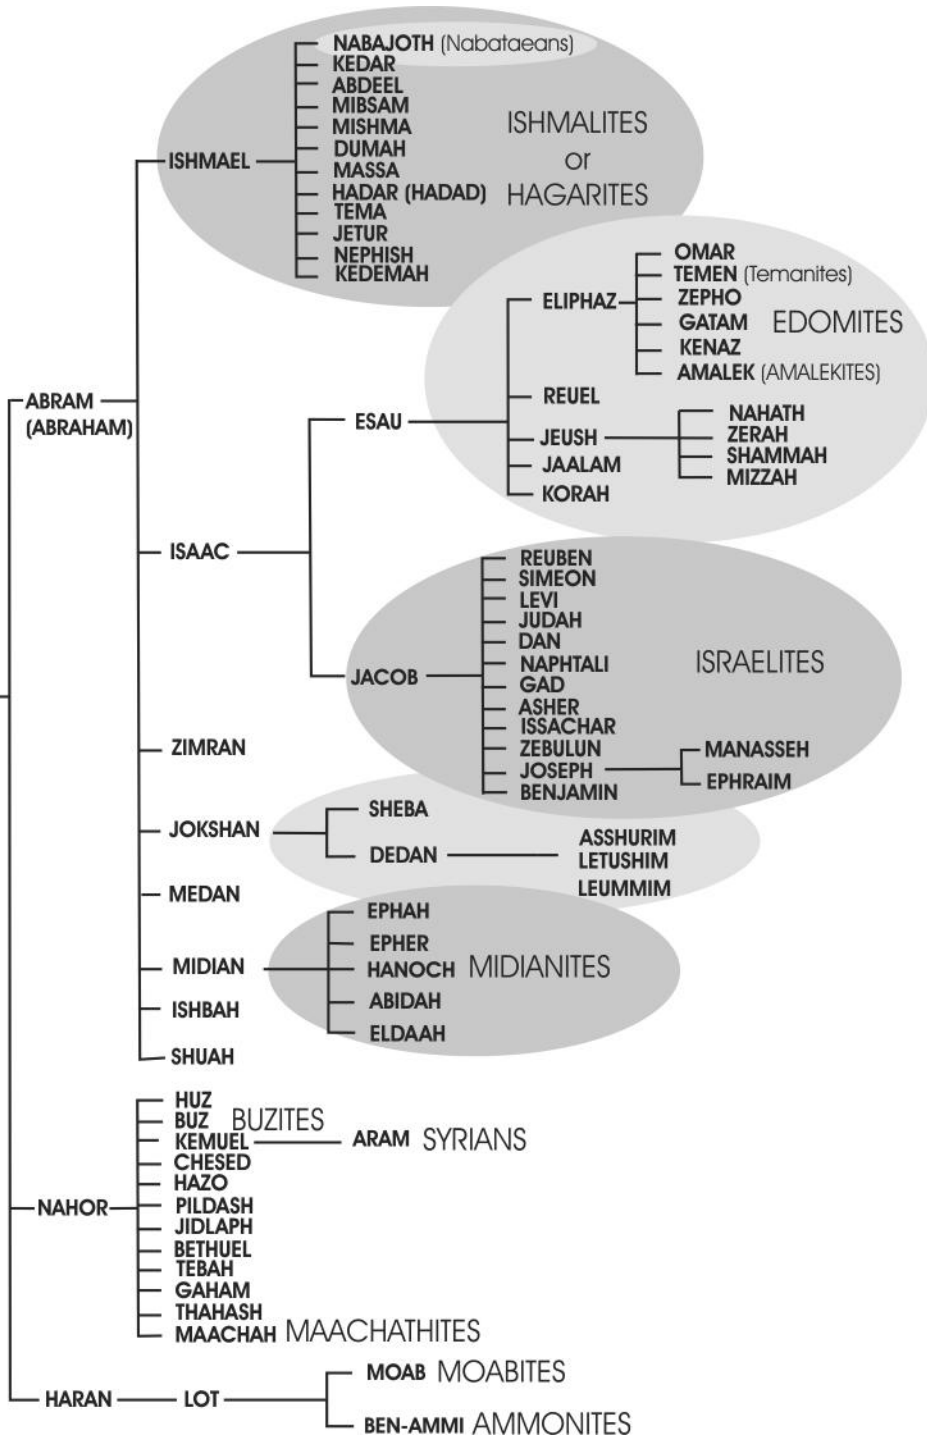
NABAJOTH (Nabataeans)
KEDAR
ABDEEL
MIBSAM
MISHMA
DUMAH
MASSA
HADAR (HADAD)
TEMA
JETUR
NEPHISH
KEDEMAH

ISHMAEL

ISHMALITES or HAGARITES

OMAR
TEMEN (Temanites)
ZEPHO
GATAM
KENAZ
AMALEK (AMALEKITES)

ELIPHAZ

EDOMITES

REUEL

NAHATH
ZERAH
SHAMMAH
MIZZAH

JEUSH
JAALAM
KORAH

ESAU

ABRAM (ABRAHAM)

ISAAC

REUBEN
SIMEON
LEVI
JUDAH
DAN
NAPHTALI
GAD
ASHER
ISSACHAR
ZEBULUN
JOSEPH
BENJAMIN

JACOB

ISRAELITES

MANASSEH
EPHRAIM

ZIMRAN

JOKSHAN

SHEBA
DEDAN

ASSHURIM
LETUSHIM
LEUMMIM

MEDAN

MIDIAN

EPHAH
EPHER
HANOCH
ABIDAH
ELDAAH

MIDIANITES

ISHBAH
SHUAH

HUZ
BUZ BUZITES
KEMUEL
CHESED
HAZO
PILDASH
JIDLAPH
BETHUEL
TEBAH
GAHAM
THAHASH
MAACHAH MAACHATHITES

ARAM SYRIANS

NAHOR

HARAN
LOT

MOAB MOABITES
BEN-AMMI AMMONITES